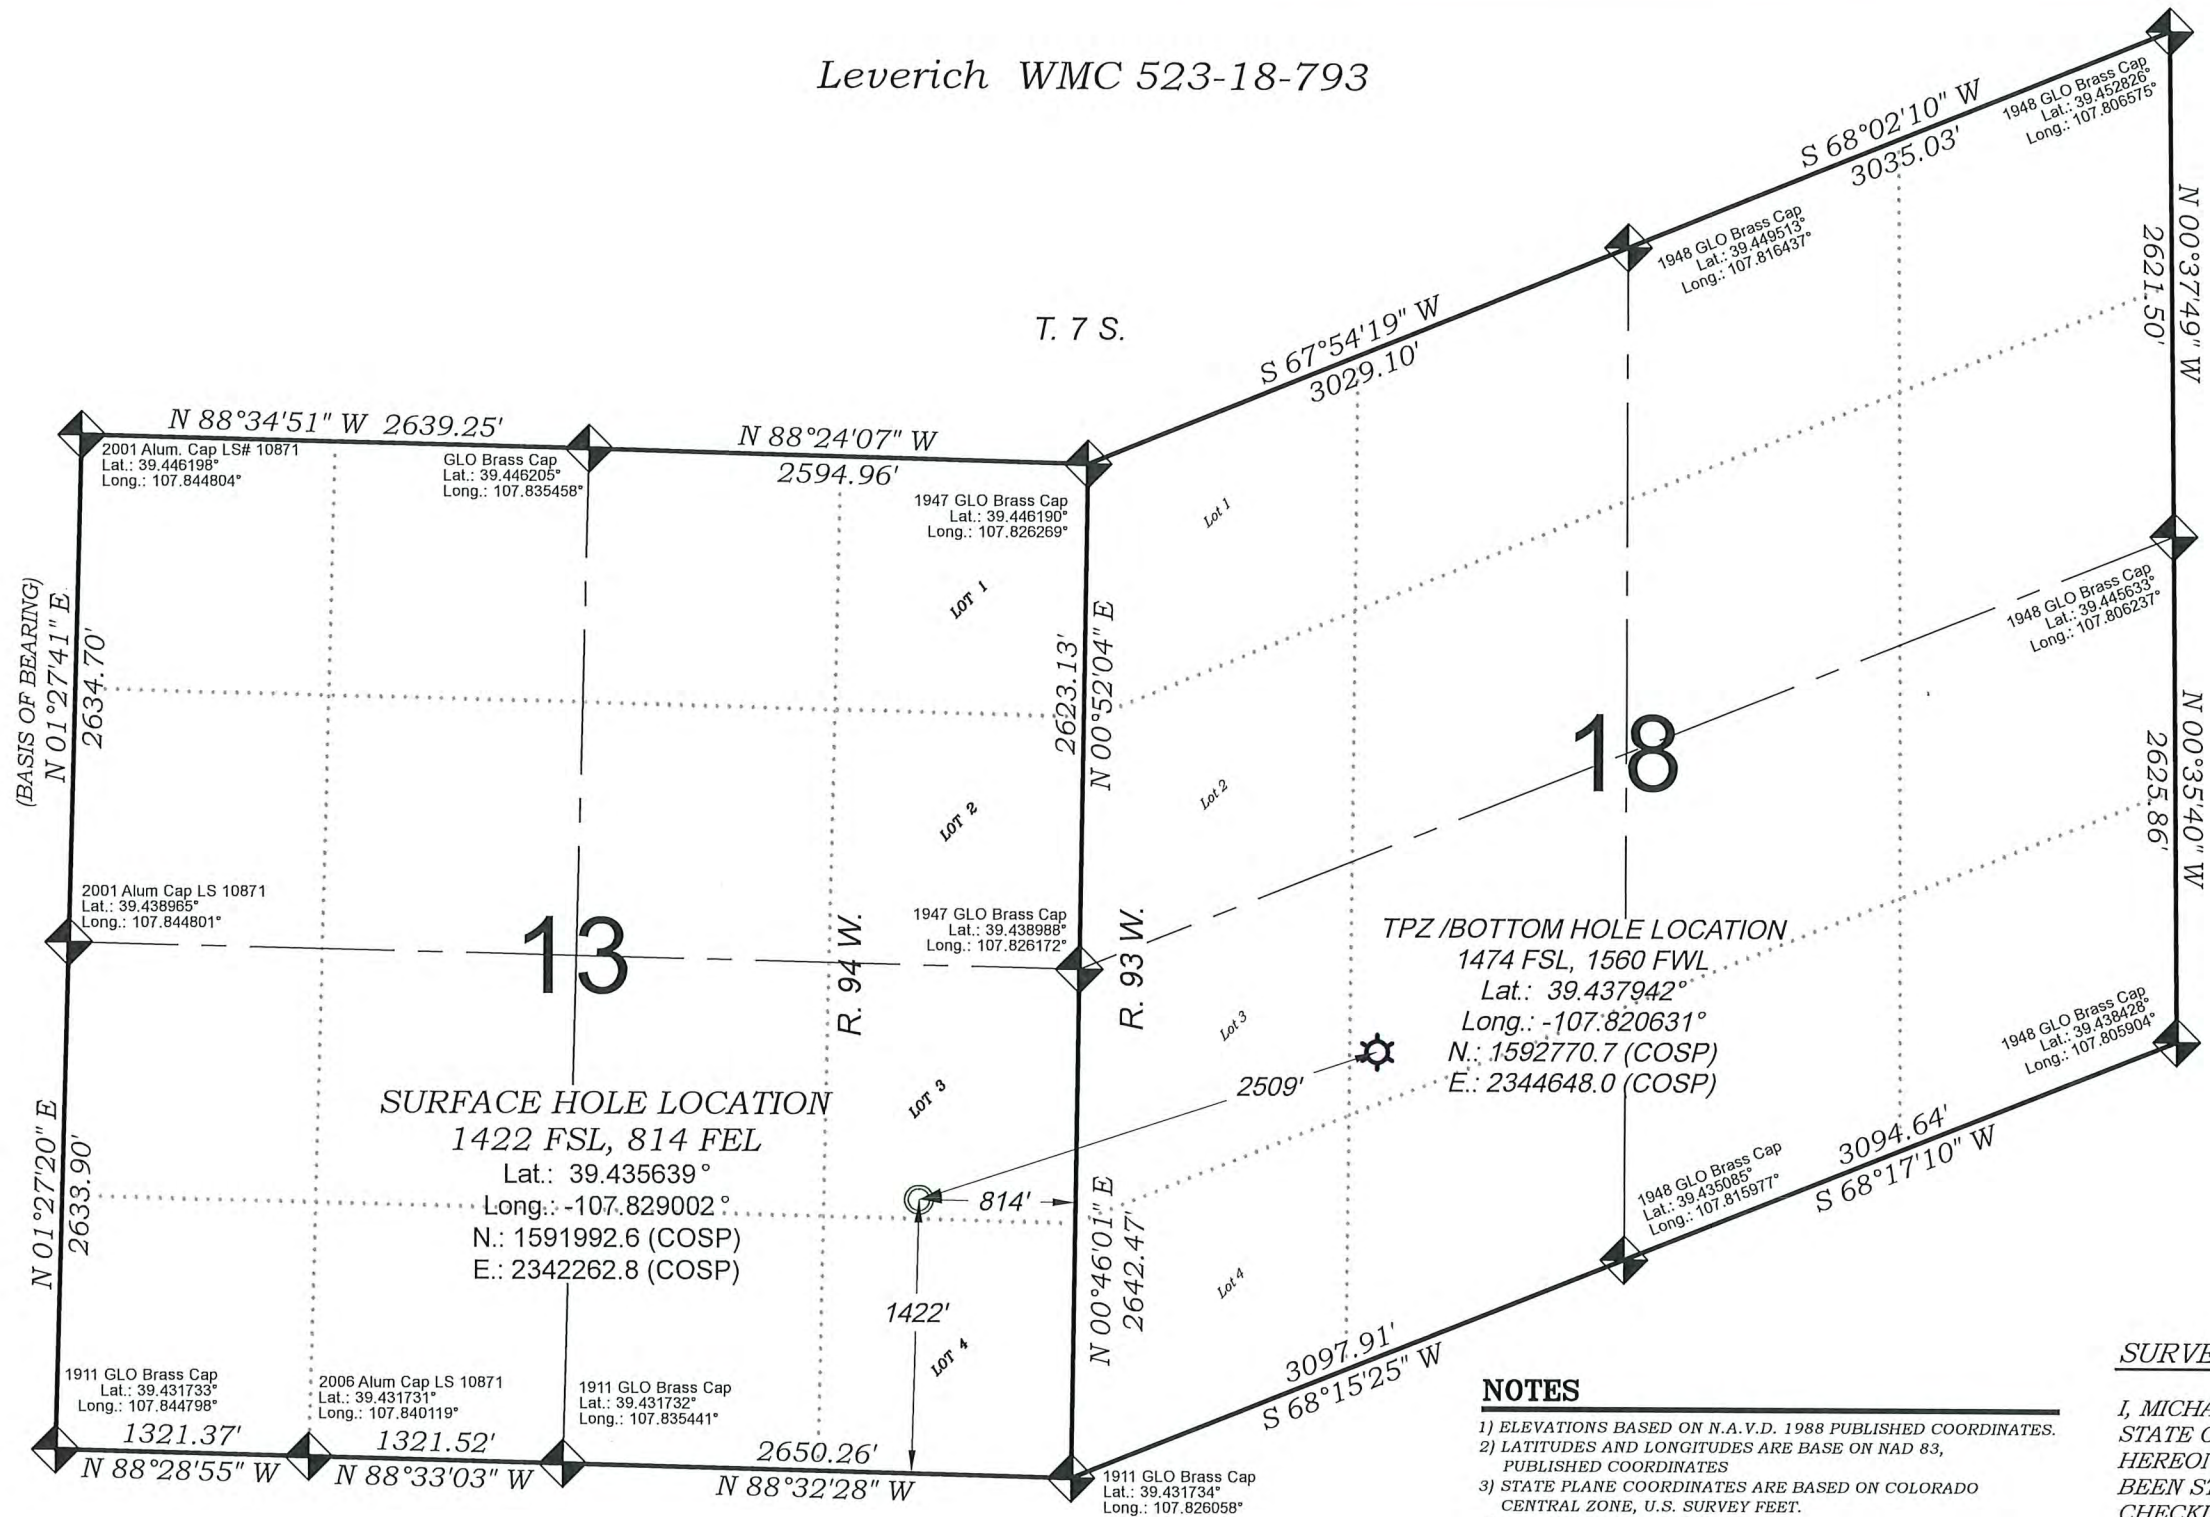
Leverich WMC 523-18-793

S 68°02'10" W
3035.03'

1948 GLO Brass Cap
Lat.: 39.452826°
Long.: 107.806575°

N 00°37'49" W
2621.50'

1948 GLO Brass Cap
Lat.: 39.449513°
Long.: 107.816437°

T. 7 S.

S 67°54'19" W
3029.10'

N 88°34'51" W 2639.25'

N 88°24'07" W
2594.96'

2001 Alum. Cap LS# 10871
Lat.: 39.446198°
Long.: 107.844804°

GLO Brass Cap
Lat.: 39.446205°
Long.: 107.835458°

1947 GLO Brass Cap
Lat.: 39.446190°
Long.: 107.826269°

Lot 1

LOT 1

1948 GLO Brass Cap
Lat.: 39.445633°
Long.: 107.806237°

(BASIS OF BEARING)
N 01°27'41" E
2634.70'

2623.13'
N 00°52'04" E

18

N 00°35'40" W
2625.86'

Lot 2

LOT 2

2001 Alum Cap LS 10871
Lat.: 39.438965°
Long.: 107.844801°

1947 GLO Brass Cap
Lat.: 39.438988°
Long.: 107.826172°

13

R. 94 W.

R. 93 W.

TPZ /BOTTOM HOLE LOCATION
1474 FSL, 1560 FWL
Lat.: 39.437942°
Long.: -107.820631°
N.: 1592770.7 (COSP)
E.: 2344648.0 (COSP)

Lot 3

1948 GLO Brass Cap
Lat.: 39.438428°
Long.: 107.805904°

2509'

SURFACE HOLE LOCATION
1422 FSL, 814 FEL
Lat.: 39.435639 °
Long.: -107.829002 °
N.: 1591992.6 (COSP)
E.: 2342262.8 (COSP)

LOT 3

N 01°27'20" E
2633.90'

814'

N 00°46'01" E
2642.47'

1948 GLO Brass Cap
Lat.: 39.435085°
Long.: 107.815977°

3094.64'
S 68°17'10" W

Lot 4

1422'

LOT 4

1911 GLO Brass Cap
Lat.: 39.431733°
Long.: 107.844798°

2006 Alum Cap LS 10871
Lat.: 39.431731°
Long.: 107.840119°

1911 GLO Brass Cap
Lat.: 39.431732°
Long.: 107.835441°

3097.91'
S 68°15'25" W

1321.37'
N 88°28'55" W

1321.52'
N 88°33'03" W

2650.26'
N 88°32'28" W

1911 GLO Brass Cap
Lat.: 39.431734°
Long.: 107.826058°

NOTES
1) ELEVATIONS BASED ON N.A.V.D. 1988 PUBLISHED COORDINATES.
2) LATITUDES AND LONGITUDES ARE BASE ON NAD 83, PUBLISHED COORDINATES
3) STATE PLANE COORDINATES ARE BASED ON COLORADO CENTRAL ZONE, U.S. SURVEY FEET.

SURVE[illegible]

I, MICHA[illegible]
STATE O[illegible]
HEREO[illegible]
BEEN S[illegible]
CHECK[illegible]